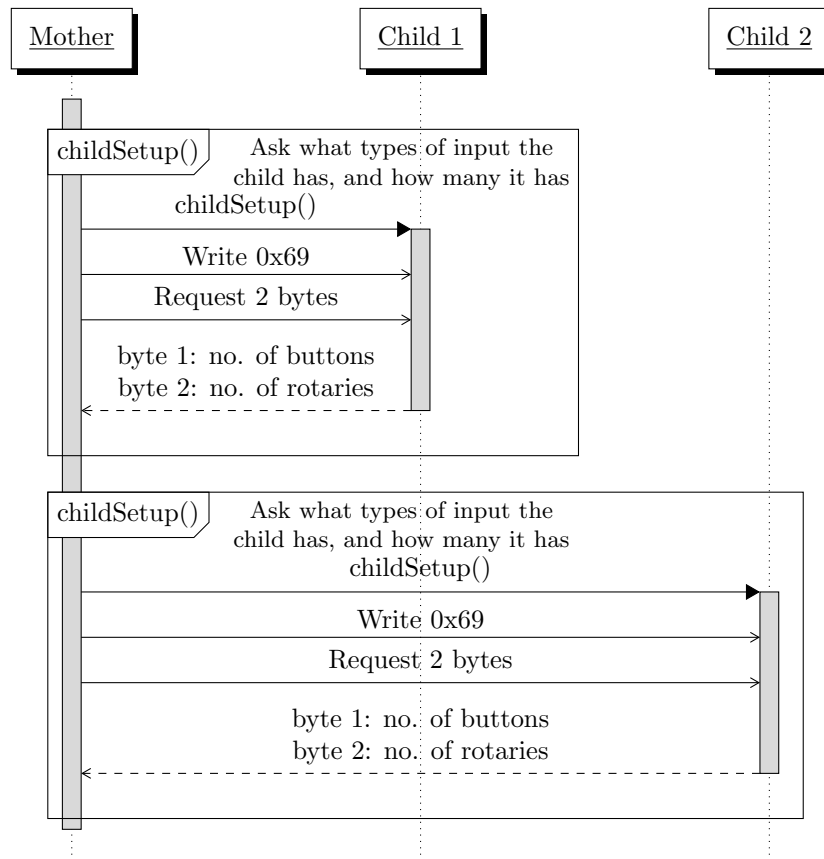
Mother

Child 1

Child 2

childSetup()

Ask what types of input the child has, and how many it has

childSetup()

Write 0x69

Request 2 bytes

byte 1: no. of buttons
byte 2: no. of rotaries

childSetup()

Ask what types of input the child has, and how many it has

childSetup()

Write 0x69

Request 2 bytes

byte 1: no. of buttons
byte 2: no. of rotaries